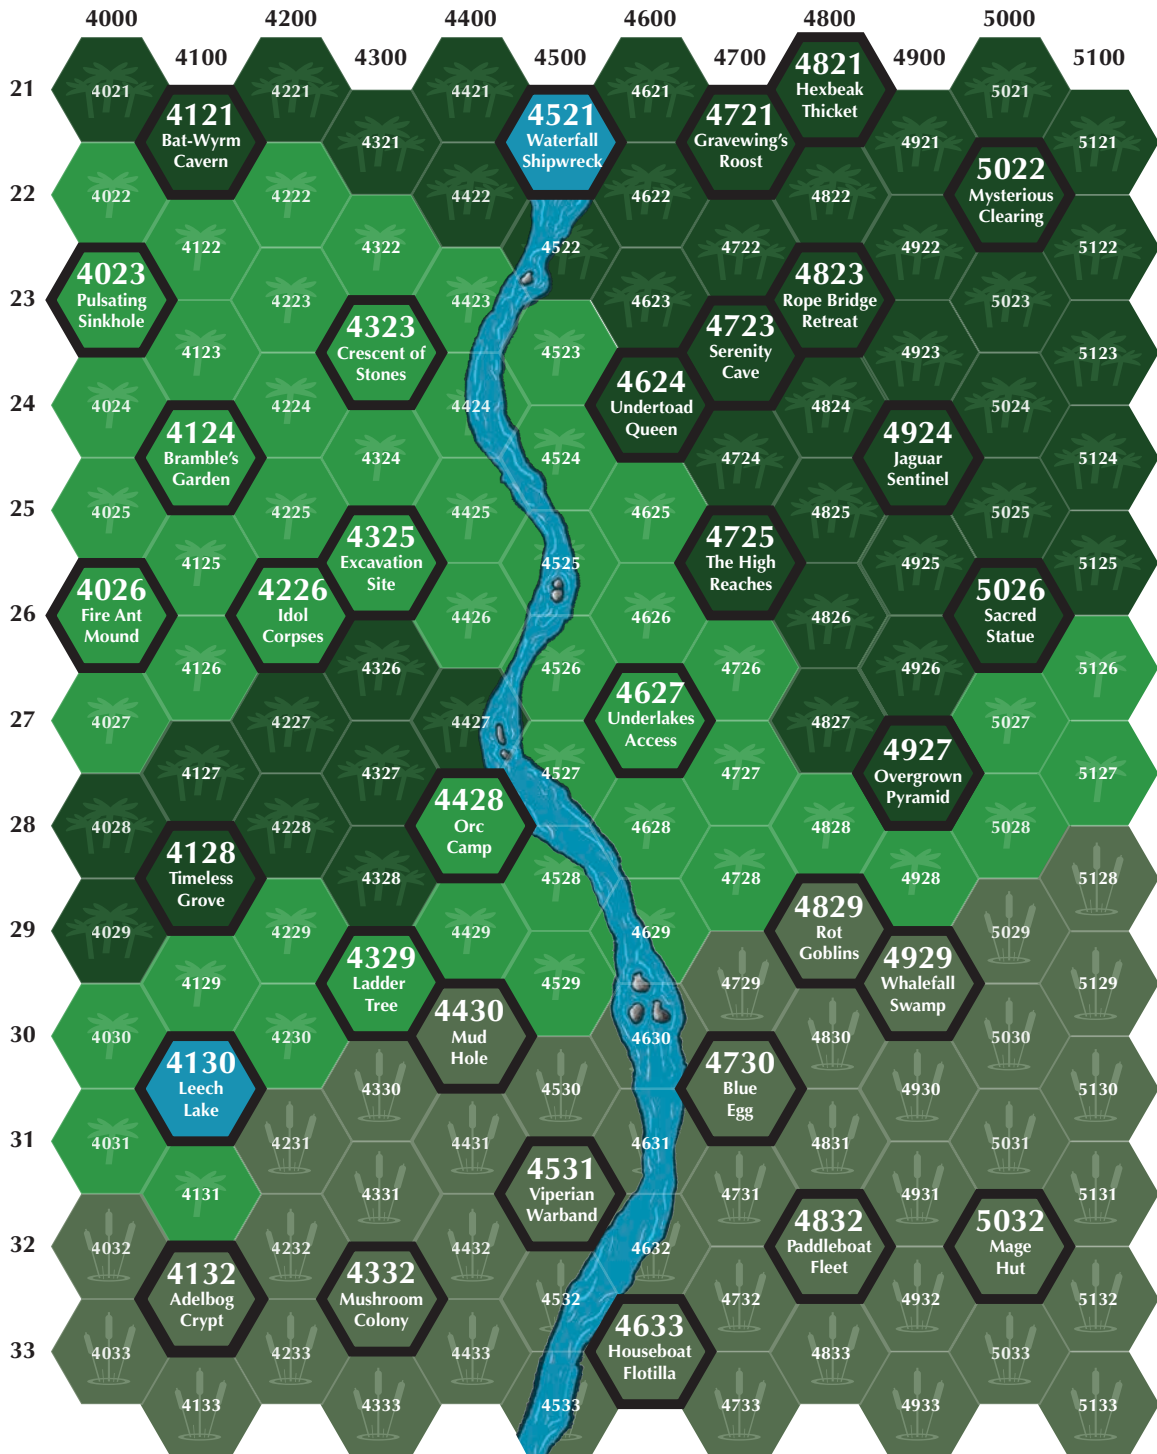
4000 4100 4200 4300 4400 4500 4600 4700 4800 4900 5000 5100

21 22 23 24 25 26 27 28 29 30 31 32 33

4021 4121 Bat-Wyrm Cavern 4221 4321 4421 4521 Waterfall Shipwreck 4621 4721 Gravewing's Roost 4821 Hexbeak Thicket 4921 5021 5121

4022 4122 4222 4322 4422 4522 4622 4722 4822 4922 5022 Mysterious Clearing 5122

4023 Pulsating Sinkhole 4123 4223 4323 Crescent of Stones 4423 4523 4623 4723 Serenity Cave 4823 Rope Bridge Retreat 4923 5023 5123

4024 4124 Bramble's Garden 4224 4324 4424 4524 4624 Undertoad Queen 4724 4824 4924 Jaguar Sentinel 5024 5124

4025 4125 4225 4325 Excavation Site 4425 4525 4625 4725 The High Reaches 4825 4925 5025 5125

4026 Fire Ant Mound 4126 4226 Idol Corpses 4326 4426 4526 4626 4726 4826 4926 5026 Sacred Statue 5126

4027 4127 4227 4327 4427 4527 4627 Underlakes Access 4727 4827 4927 Overgrown Pyramid 5027 5127

4028 4128 Timeless Grove 4228 4328 4428 Orc Camp 4528 4628 4728 4828 4928 5028 5128

4029 4129 4229 4329 Ladder Tree 4429 4529 4629 4729 4829 Rot Goblins 4929 Whalefall Swamp 5029 5129

4030 4130 Leech Lake 4230 4330 4430 Mud Hole 4530 4630 4730 Blue Egg 4830 4930 5030 5130

4031 4131 4231 4331 4431 4531 Viperian Warband 4631 4731 4831 4931 5031 5131

4032 4132 Adelbog Crypt 4232 4332 Mushroom Colony 4432 4532 4632 4732 4832 Paddleboat Fleet 4932 5032 Mage Hut 5132

4033 4133 4233 4333 4433 4533 4633 Houseboat Flotilla 4733 4833 4933 5033 5133